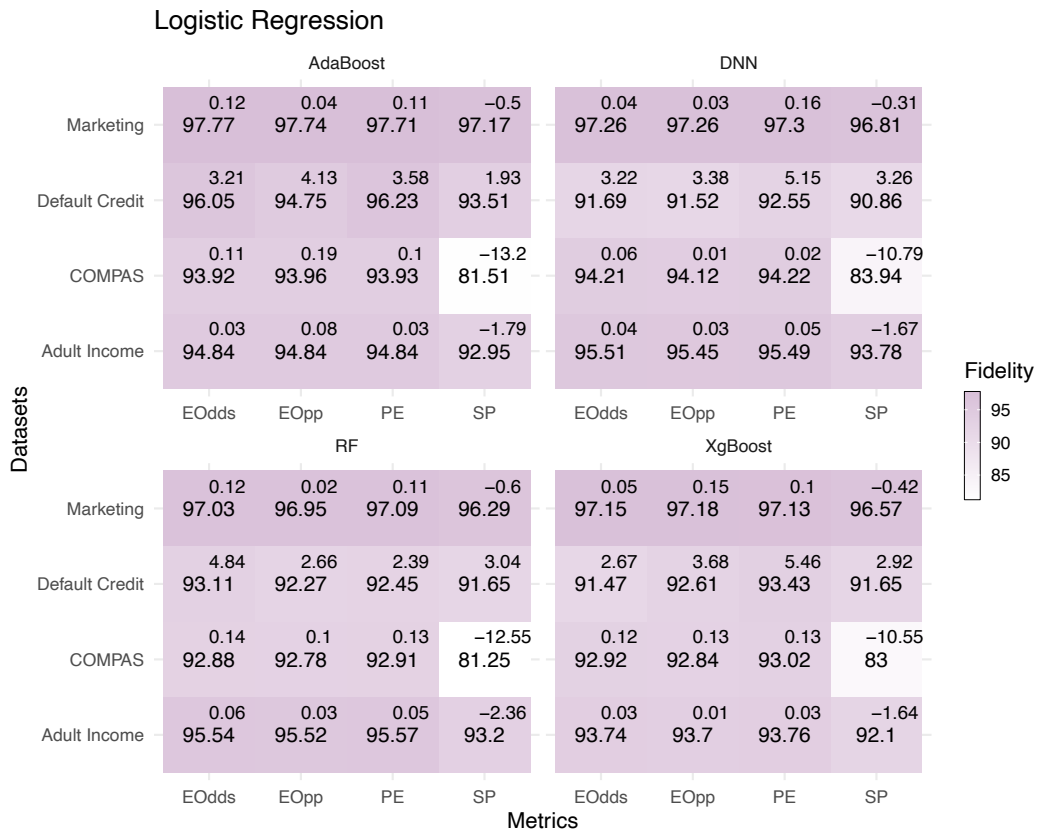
Logistic Regression

AdaBoost

| | EOdds | EOpp | PE | SP |
|---|---|---|---|---|
| Marketing | 0.12 97.77 | 0.04 97.74 | 0.11 97.71 | −0.5 97.17 |
| Default Credit | 3.21 96.05 | 4.13 94.75 | 3.58 96.23 | 1.93 93.51 |
| COMPAS | 0.11 93.92 | 0.19 93.96 | 0.1 93.93 | −13.2 81.51 |
| Adult Income | 0.03 94.84 | 0.08 94.84 | 0.03 94.84 | −1.79 92.95 |

DNN

| | EOdds | EOpp | PE | SP |
|---|---|---|---|---|
| Marketing | 0.04 97.26 | 0.03 97.26 | 0.16 97.3 | −0.31 96.81 |
| Default Credit | 3.22 91.69 | 3.38 91.52 | 5.15 92.55 | 3.26 90.86 |
| COMPAS | 0.06 94.21 | 0.01 94.12 | 0.02 94.22 | −10.79 83.94 |
| Adult Income | 0.04 95.51 | 0.03 95.45 | 0.05 95.49 | −1.67 93.78 |

RF

| | EOdds | EOpp | PE | SP |
|---|---|---|---|---|
| Marketing | 0.12 97.03 | 0.02 96.95 | 0.11 97.09 | −0.6 96.29 |
| Default Credit | 4.84 93.11 | 2.66 92.27 | 2.39 92.45 | 3.04 91.65 |
| COMPAS | 0.14 92.88 | 0.1 92.78 | 0.13 92.91 | −12.55 81.25 |
| Adult Income | 0.06 95.54 | 0.03 95.52 | 0.05 95.57 | −2.36 93.2 |

XgBoost

| | EOdds | EOpp | PE | SP |
|---|---|---|---|---|
| Marketing | 0.05 97.15 | 0.15 97.18 | 0.1 97.13 | −0.42 96.57 |
| Default Credit | 2.67 91.47 | 3.68 92.61 | 5.46 93.43 | 2.92 91.65 |
| COMPAS | 0.12 92.92 | 0.13 92.84 | 0.13 93.02 | −10.55 83 |
| Adult Income | 0.03 93.74 | 0.01 93.7 | 0.03 93.76 | −1.64 92.1 |

Datasets
Metrics

Fidelity
95
90
85